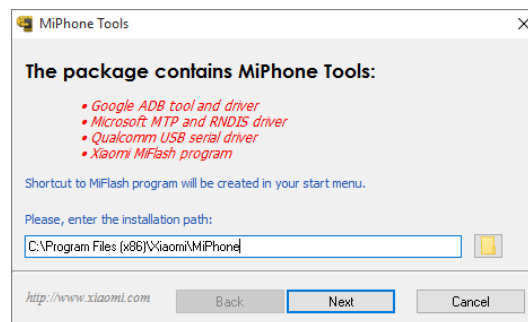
MiPhone Tools

The package contains MiPhone Tools:

• Google ADB tool and driver
• Microsoft MTP and RNDIS driver
• Qualcomm USB serial driver
• Xiaomi MiFlash program

Shortcut to MiFlash program will be created in your start menu.

Please, enter the installation path:

C:\Program Files (x86)\Xiaomi\MiPhone

http://www.xiaomi.com

Back

Next

Cancel